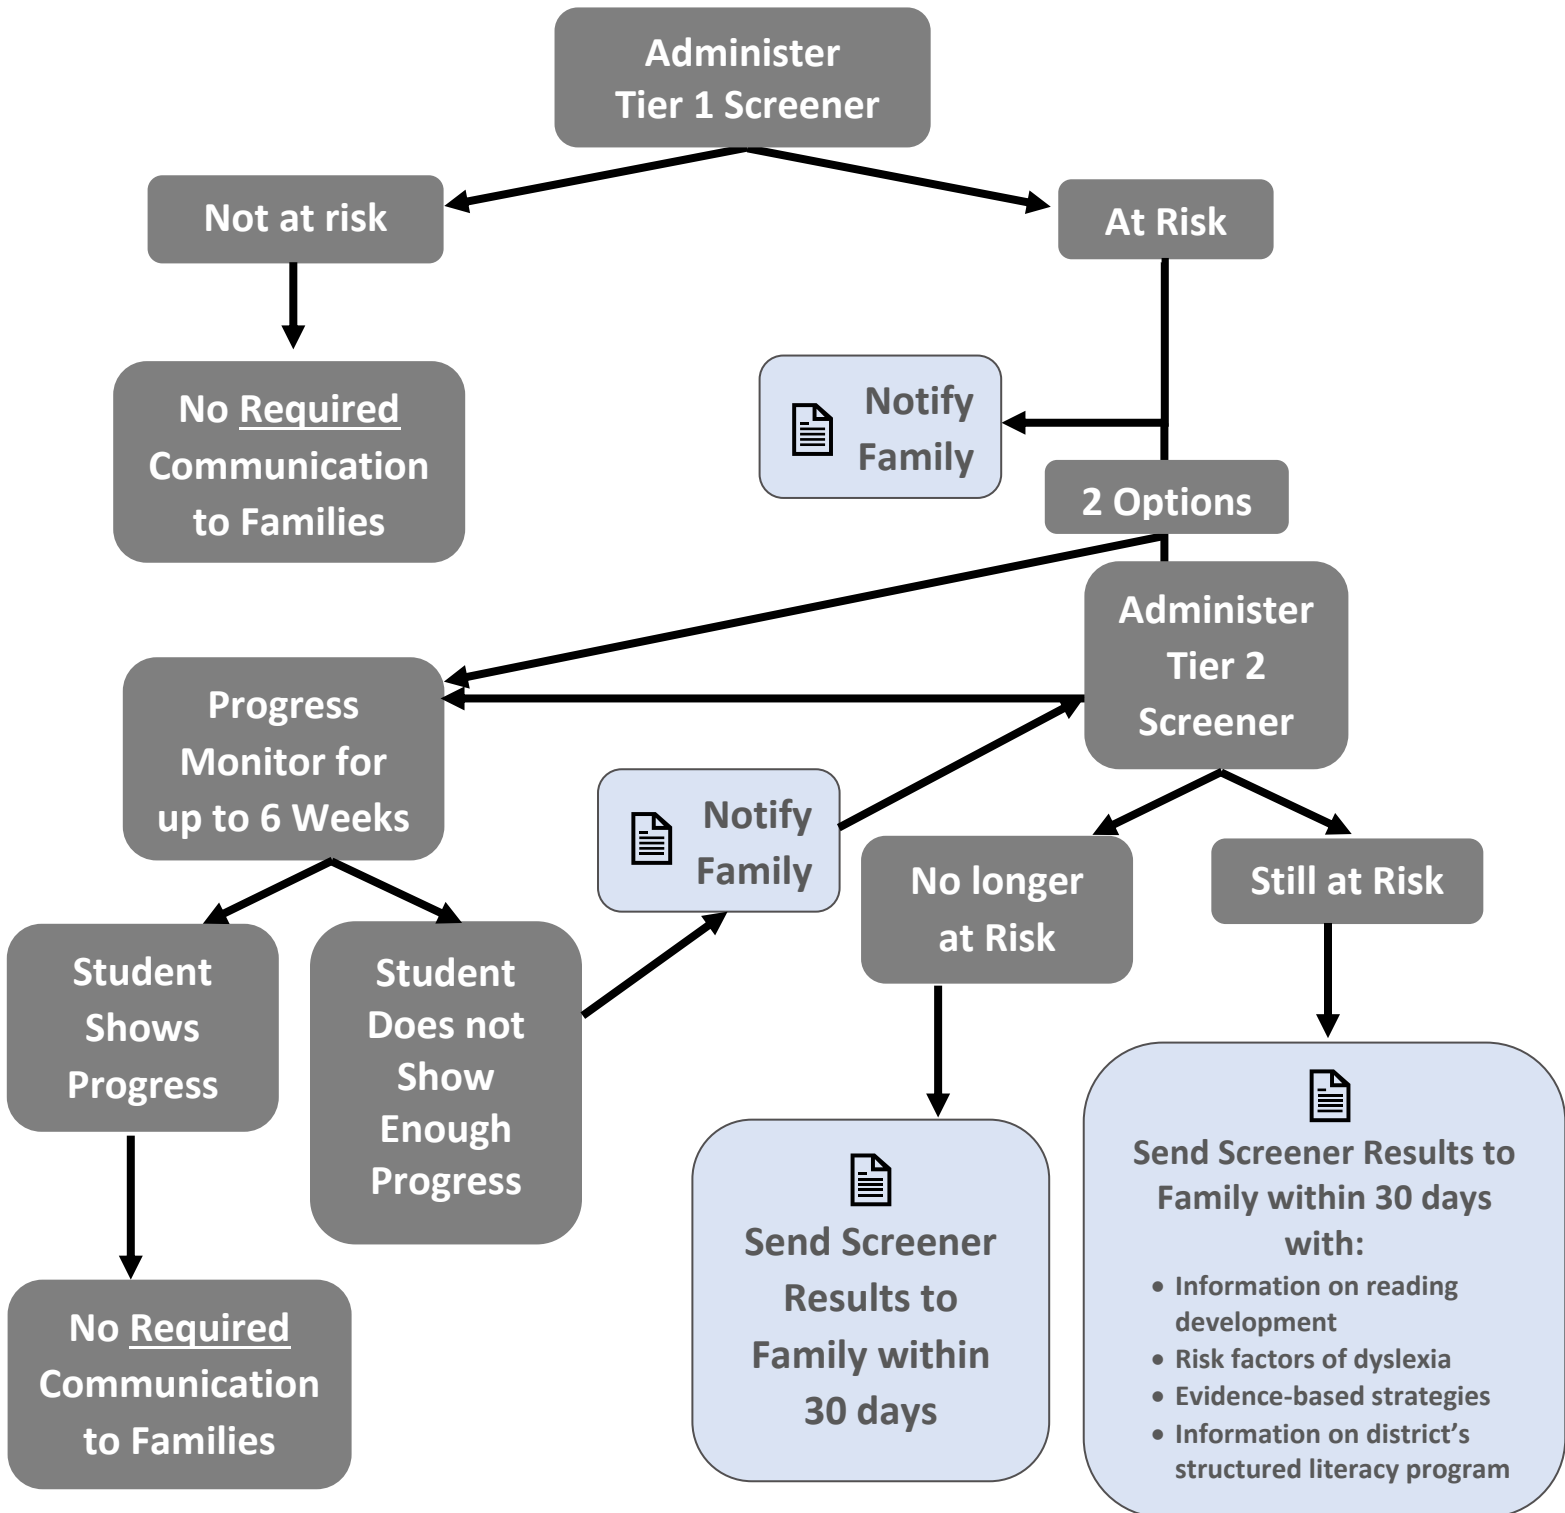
Administer Tier 1 Screener

Not at risk

At Risk

No Required Communication to Families

Notify Family

2 Options

Administer Tier 2 Screener

Progress Monitor for up to 6 Weeks

Notify Family

No longer at Risk

Still at Risk

Student Shows Progress

Student Does not Show Enough Progress

No Required Communication to Families

Send Screener Results to Family within 30 days

Send Screener Results to Family within 30 days with:
- Information on reading development
- Risk factors of dyslexia
- Evidence-based strategies
- Information on district's structured literacy program